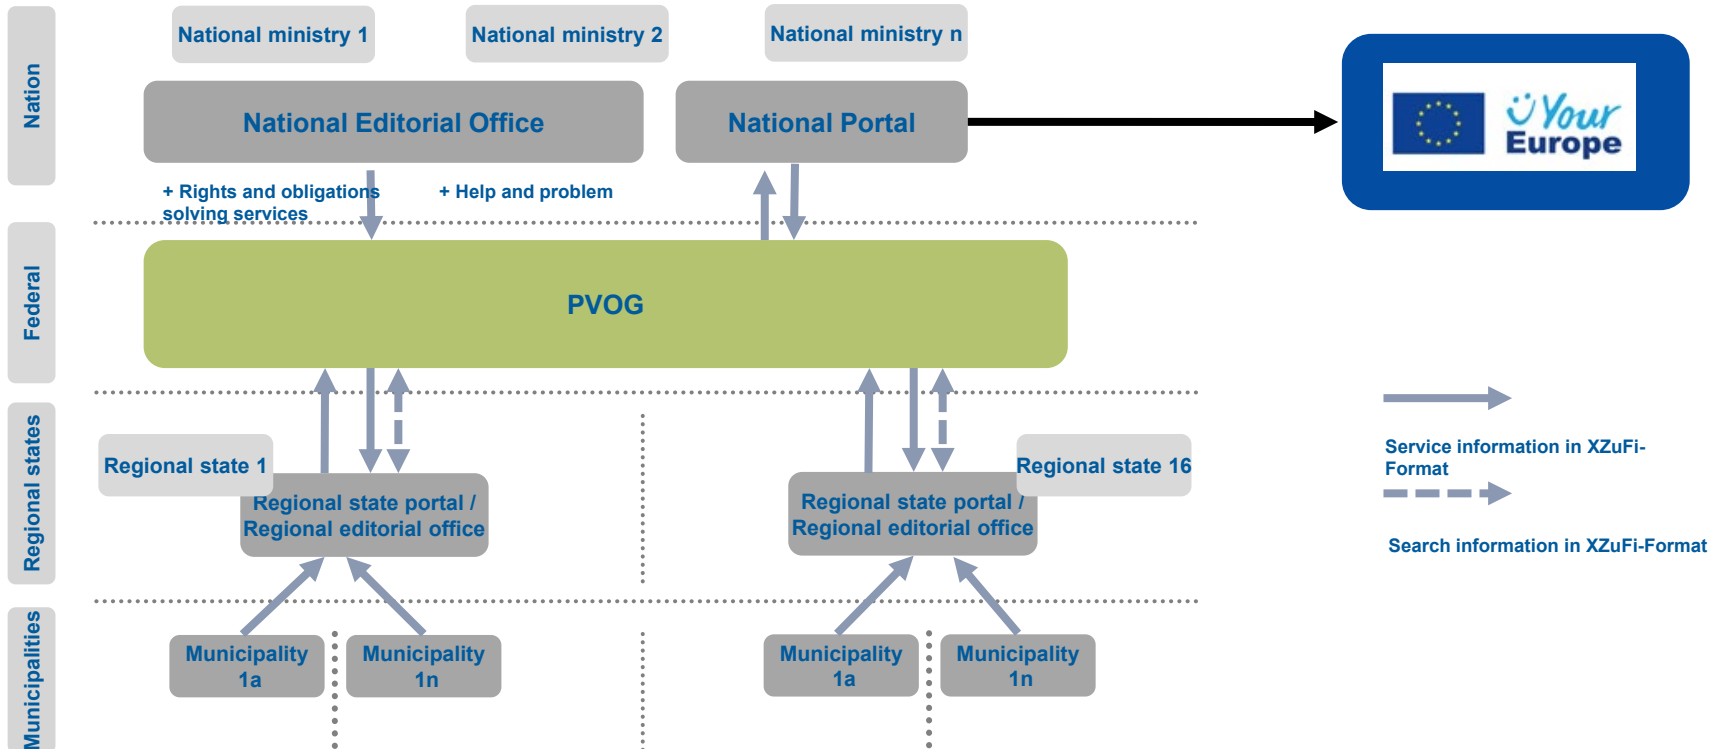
Nation

Federal

Regional states

Municipalities

National ministry 1

National ministry 2

National ministry n

National Editorial Office

National Portal

Your Europe

+ Rights and obligations solving services

+ Help and problem

PVOG

Regional state 1

Regional state portal / Regional editorial office

Regional state 16

Regional state portal / Regional editorial office

Municipality 1a

Municipality 1n

Municipality 1a

Municipality 1n

Service information in XZuFi-Format

Search information in XZuFi-Format